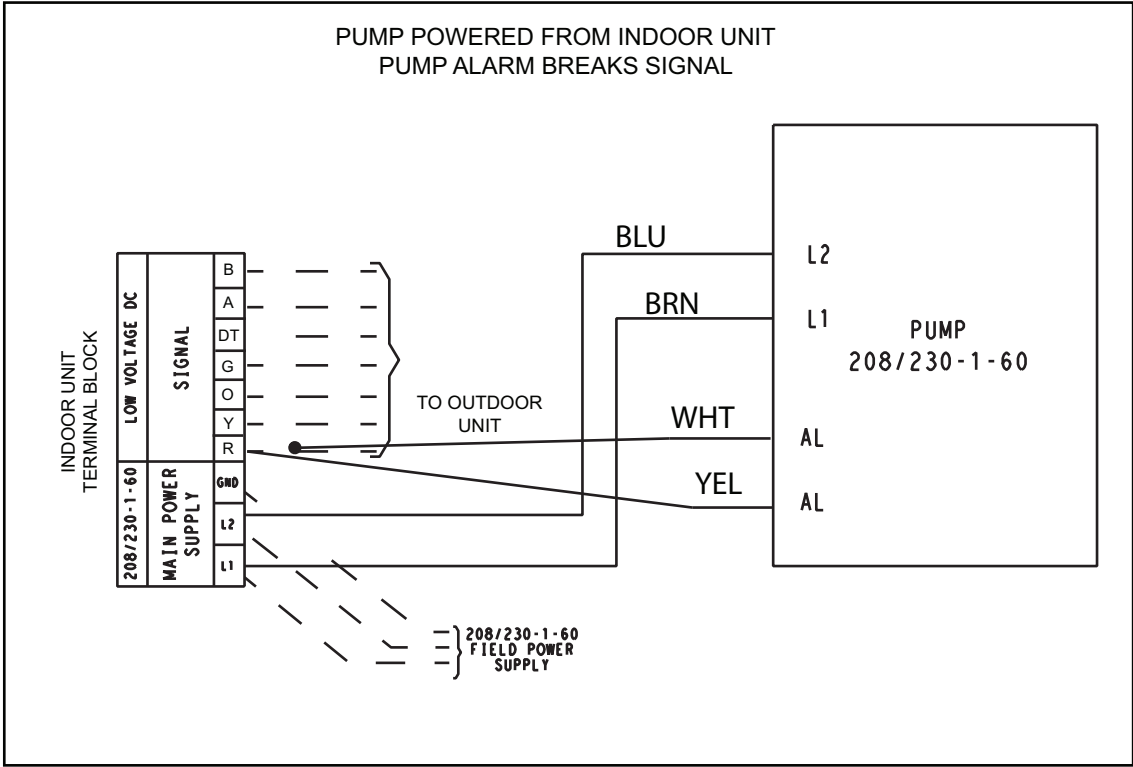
PUMP POWERED FROM INDOOR UNIT
PUMP ALARM BREAKS SIGNAL

INDOOR UNIT
TERMINAL BLOCK

LOW VOLTAGE DC

SIGNAL

B
A
DT
G
O
Y
R

208/230-1-60

MAIN POWER SUPPLY

GND
L2
L1

TO OUTDOOR UNIT

BLU
BRN
WHT
YEL

L2
L1
AL
AL

PUMP
208/230-1-60

208/230-1-60
FIELD POWER
SUPPLY